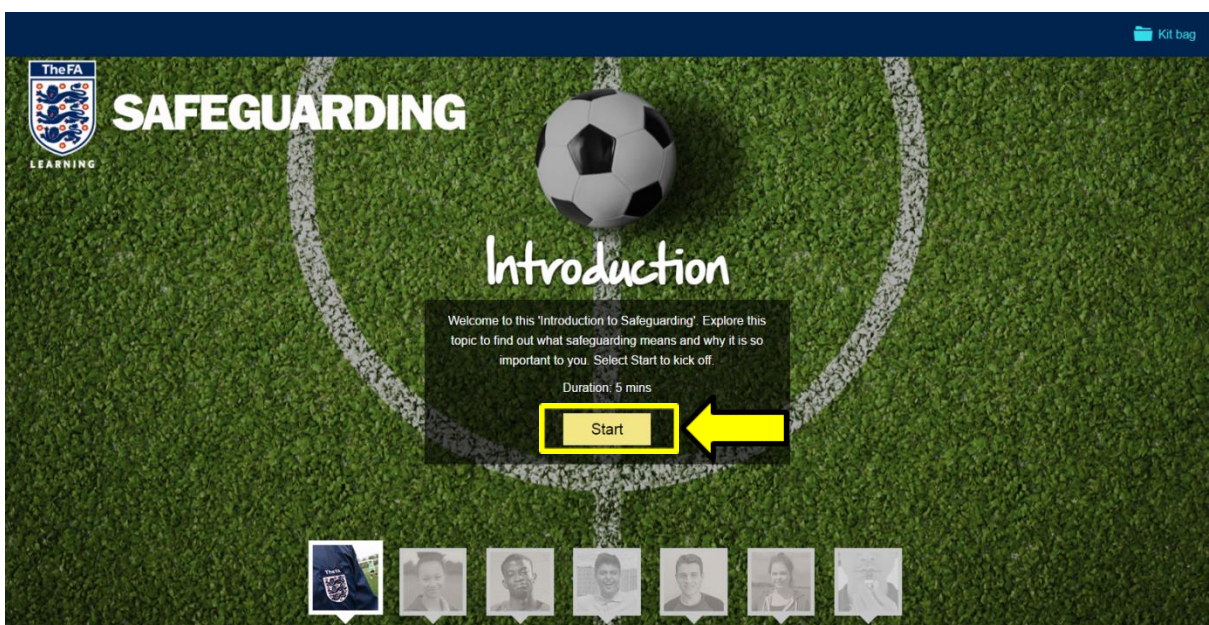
Kit bag

The FA
LEARNING

SAFEGUARDING

Introduction

Welcome to this 'Introduction to Safeguarding'. Explore this topic to find out what safeguarding means and why it is so important to you. Select Start to kick off.

Duration: 5 mins

Start

The FA